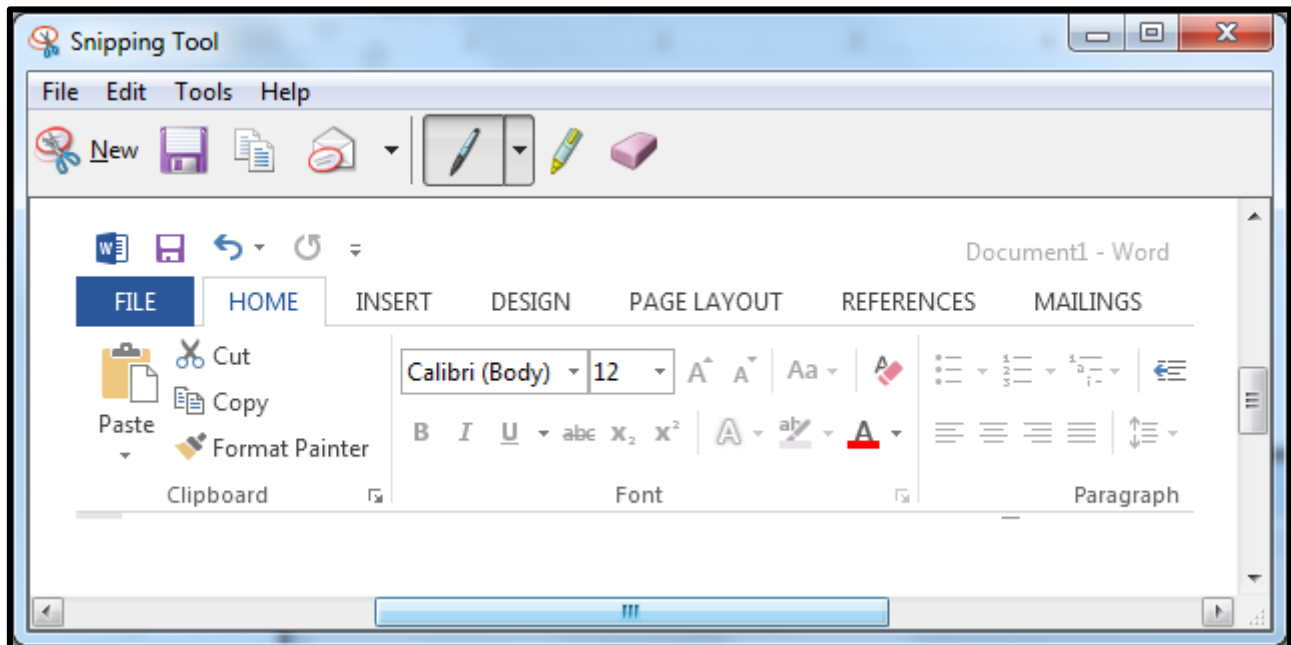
Snipping Tool

File Edit Tools Help

New

Document1 - Word

FILE HOME INSERT DESIGN PAGE LAYOUT REFERENCES MAILINGS

Cut
Copy
Paste
Format Painter
Clipboard

Calibri (Body) 12
Aa
B I U abc $x_2$ $x^2$
A
Font

Paragraph